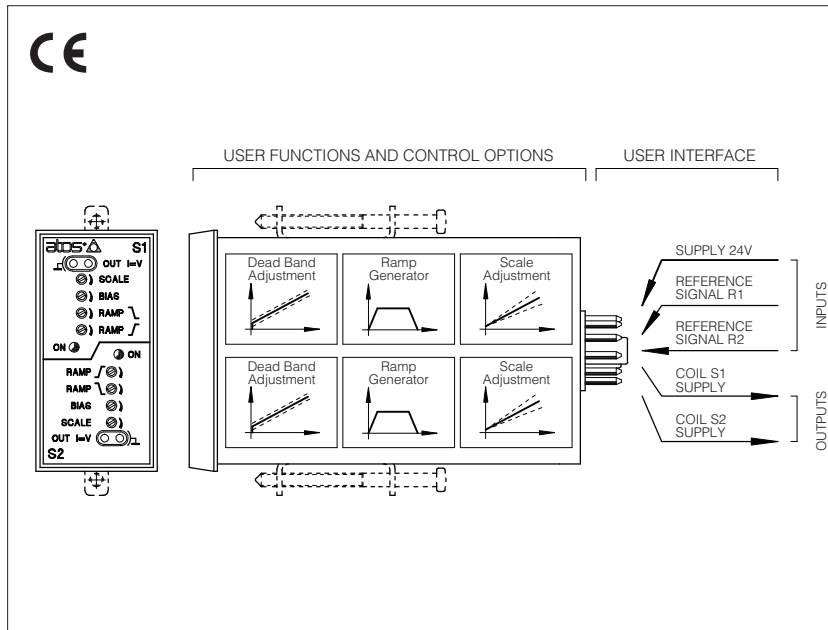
CE

USER FUNCTIONS AND CONTROL OPTIONS

USER INTERFACE

atos
S1
OUT I=V
SCALE
BIAS
RAMP
RAMP
ON
ON
RAMP
RAMP
BIAS
SCALE
OUT I=V
S2

Dead Band Adjustment

Ramp Generator

Scale Adjustment

Dead Band Adjustment

Ramp Generator

Scale Adjustment

SUPPLY 24V

REFERENCE SIGNAL R1

REFERENCE SIGNAL R2

INPUTS

COIL S1 SUPPLY

COIL S2 SUPPLY

OUTPUTS